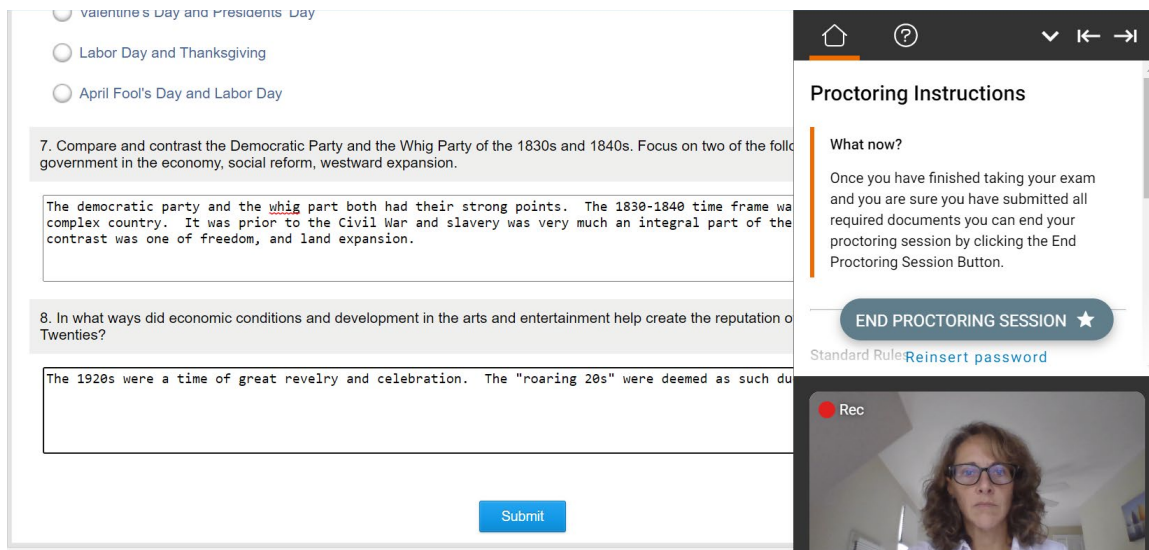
Valentine's Day and Presidents' Day

Labor Day and Thanksgiving

April Fool's Day and Labor Day

7. Compare and contrast the Democratic Party and the Whig Party of the 1830s and 1840s. Focus on two of the follo government in the economy, social reform, westward expansion.

The democratic party and the whig part both had their strong points. The 1830-1840 time frame wa complex country. It was prior to the Civil War and slavery was very much an integral part of the contrast was one of freedom, and land expansion.

8. In what ways did economic conditions and development in the arts and entertainment help create the reputation o Twenties?

The 1920s were a time of great revelry and celebration. The "roaring 20s" were deemed as such du

Submit

Proctoring Instructions

What now?

Once you have finished taking your exam and you are sure you have submitted all required documents you can end your proctoring session by clicking the End Proctoring Session Button.

END PROCTORING SESSION

Standard Rules

Reinsert password

Rec